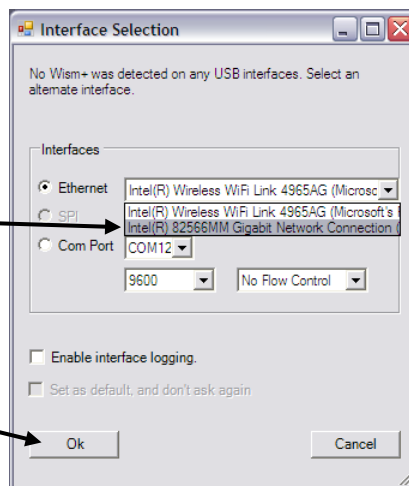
Interface Selection

No Wism+ was detected on any USB interfaces. Select an alternate interface.

Interfaces

Ethernet
Intel(R) Wireless WiFi Link 4965AG (Microsc
Intel(R) Wireless WiFi Link 4965AG (Microsoft's
Intel(R) 82566MM Gigabit Network Connection (

SPI

Com Port
COM12

9600
No Flow Control

Enable interface logging.

Set as default, and don't ask again

Ok

Cancel